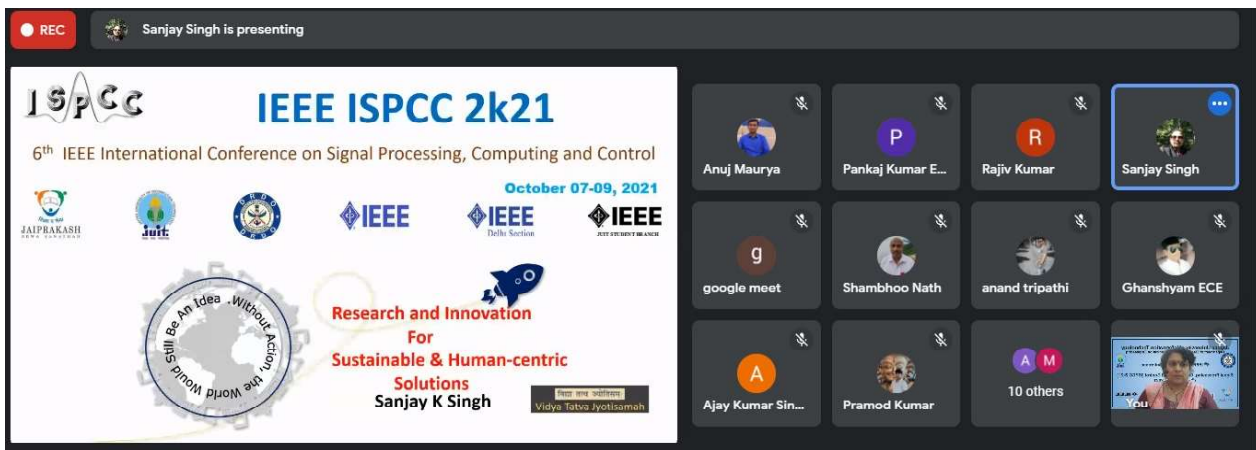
REC

Sanjay Singh is presenting

ISPCC

IEEE ISPCC 2k21

6th IEEE International Conference on Signal Processing, Computing and Control

October 07-09, 2021

JAIPRAKASH

JUIT

IEEE

IEEE Delhi Section

IEEE

An Idea Without Action, the World Would Still Be

Research and Innovation For Sustainable & Human-centric Solutions

Sanjay K Singh

Vidya Tatva Jyotisamah

Anuj Maurya

P
Pankaj Kumar E...

R
Rajiv Kumar

Sanjay Singh

g
google meet

Shambhoo Nath

anand tripathi

Ghanshyam ECE

A
Ajay Kumar Sin...

Pramod Kumar

A M
10 others

You